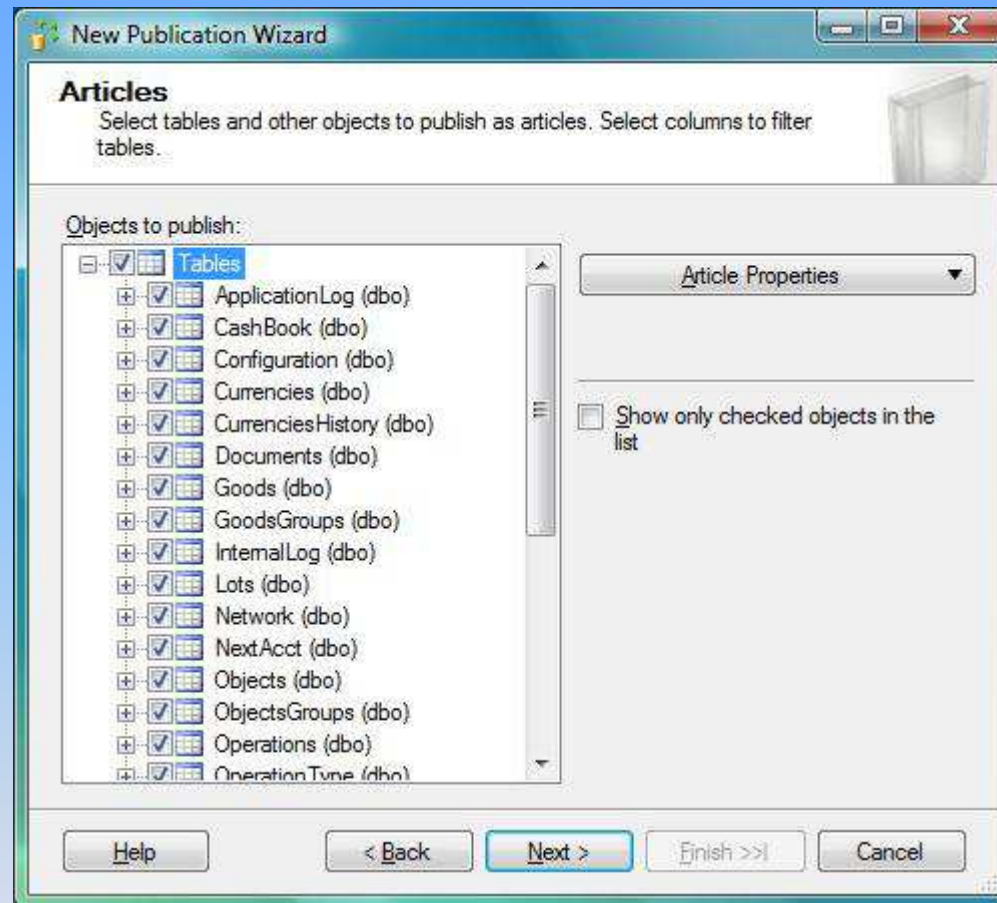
New Publication Wizard

Articles
Select tables and other objects to publish as articles. Select columns to filter tables.

Objects to publish:

Tables
ApplicationLog (dbo)
CashBook (dbo)
Configuration (dbo)
Currencies (dbo)
CurrenciesHistory (dbo)
Documents (dbo)
Goods (dbo)
GoodsGroups (dbo)
InternalLog (dbo)
Lots (dbo)
Network (dbo)
NextAcct (dbo)
Objects (dbo)
ObjectsGroups (dbo)
Operations (dbo)
OperationType (dbo)

Article Properties

Show only checked objects in the list

Help
< Back
Next >
Finish >>|
Cancel